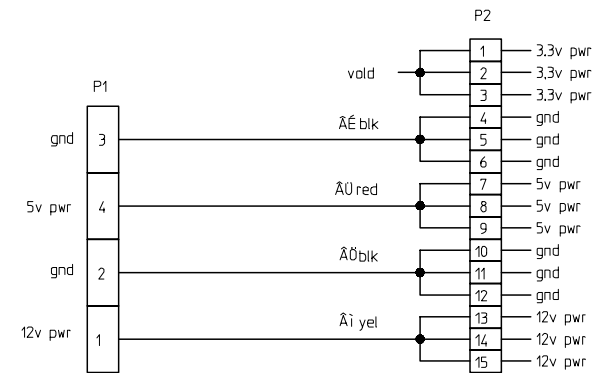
P2

P1

vold

1 3.3v pwr
2 3.3v pwr
3 3.3v pwr

gnd 3

ÂÉ blk

4 gnd
5 gnd
6 gnd

5v pwr 4

ÂÜ red

7 5v pwr
8 5v pwr
9 5v pwr

gnd 2

ÂÖblk

10 gnd
11 gnd
12 gnd

12v pwr 1

Âì yel

13 12v pwr
14 12v pwr
15 12v pwr